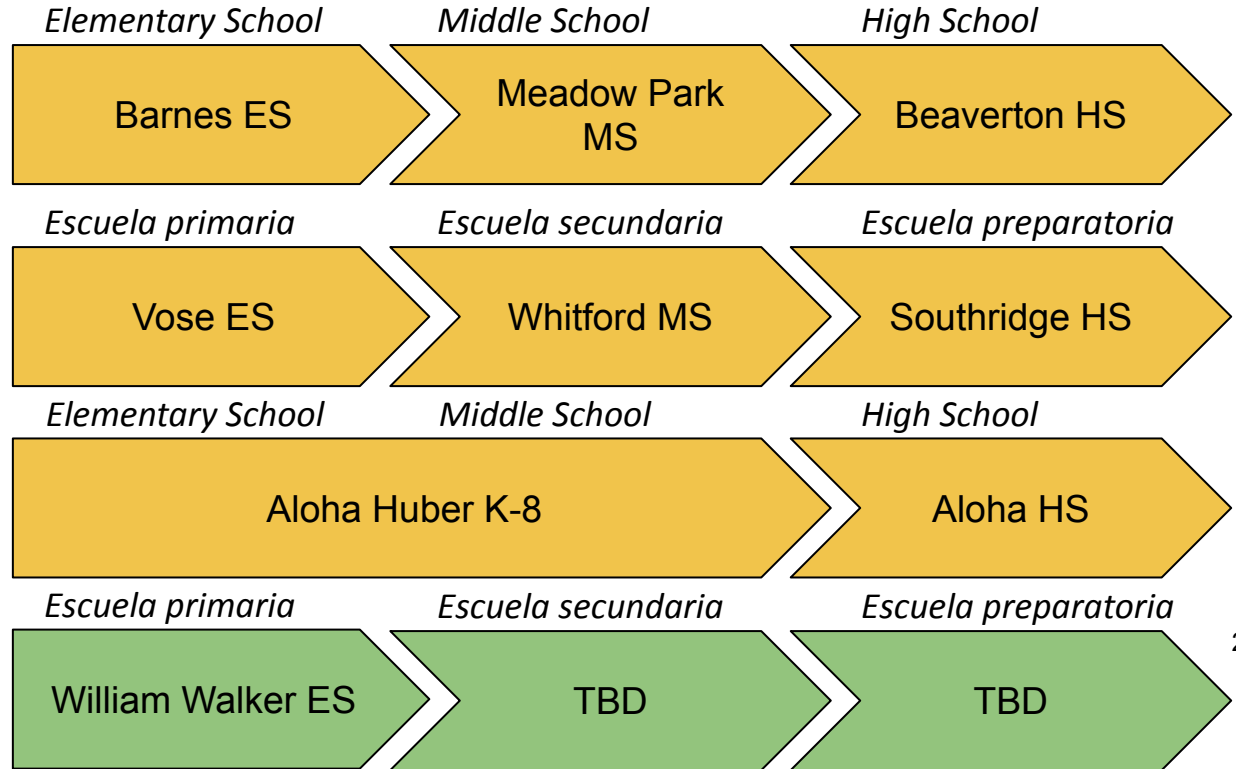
Elementary School
Middle School
High School

Barnes ES
Meadow Park MS
Beaverton HS

Escuela primaria
Escuela secundaria
Escuela preparatoria

Vose ES
Whitford MS
Southridge HS

Elementary School
Middle School
High School

Aloha Huber K-8
Aloha HS

Escuela primaria
Escuela secundaria
Escuela preparatoria

William Walker ES
TBD
TBD

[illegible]